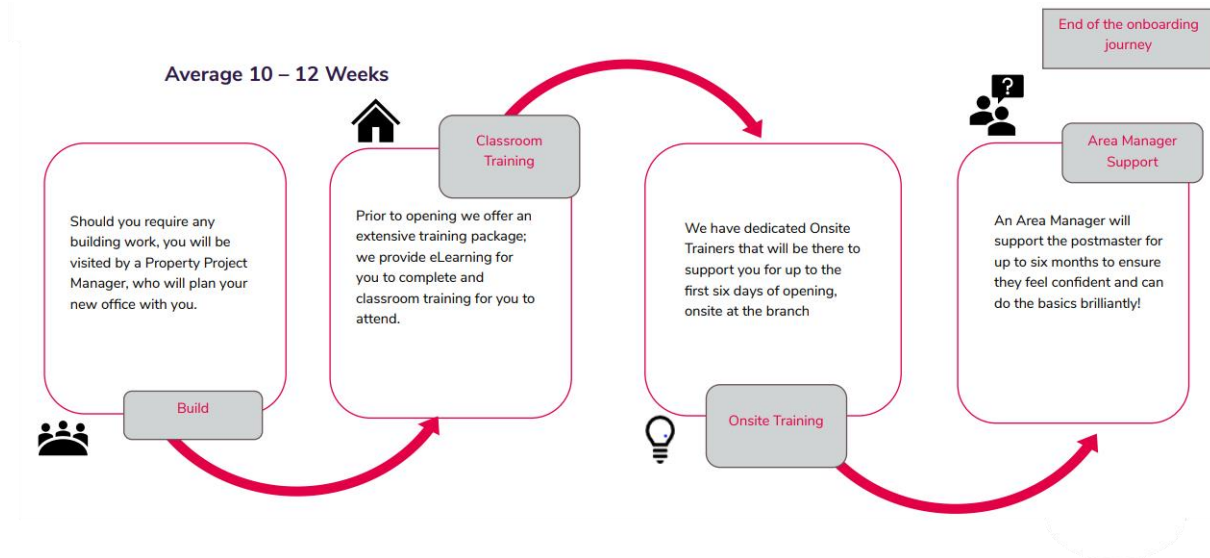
End of the onboarding journey

Average 10 – 12 Weeks

Should you require any building work, you will be visited by a Property Project Manager, who will plan your new office with you.

Build

Classroom Training

Prior to opening we offer an extensive training package; we provide eLearning for you to complete and classroom training for you to attend.

We have dedicated Onsite Trainers that will be there to support you for up to the first six days of opening, onsite at the branch

Onsite Training

Area Manager Support

An Area Manager will support the postmaster for up to six months to ensure they feel confident and can do the basics brilliantly!